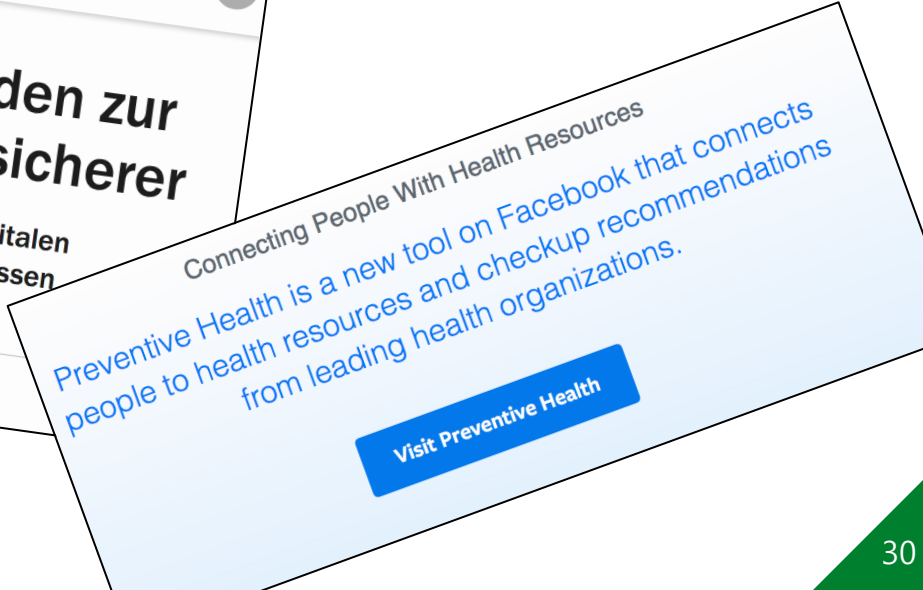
den zur
sicherer

italen
ssen

Connecting People With Health Resources

Preventive Health is a new tool on Facebook that connects people to health resources and checkup recommendations from leading health organizations.

Visit Preventive Health

30